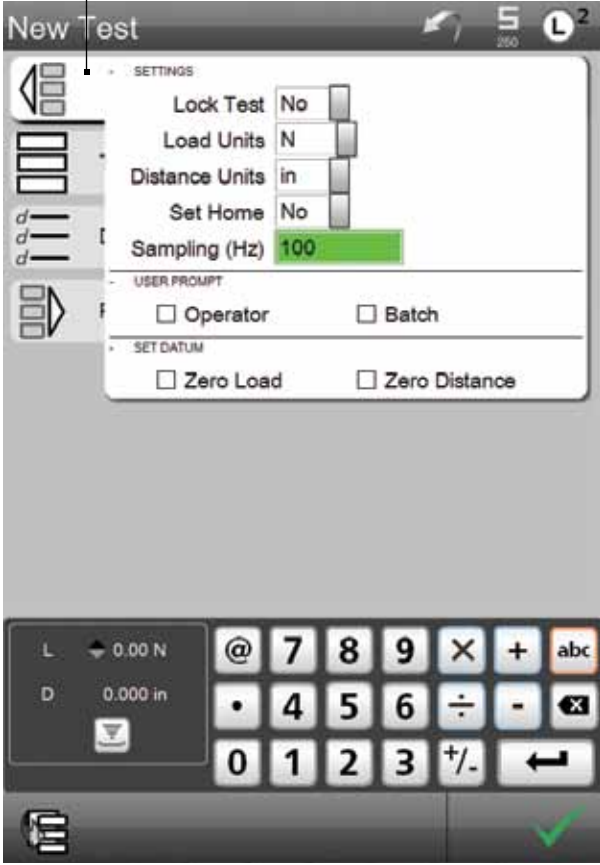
New Test

5
250

L 2

SETTINGS

Lock Test No

Load Units N

Distance Units in

Set Home No

Sampling (Hz) 100

USER PROMPT

☐ Operator ☐ Batch

SET DATUM

☐ Zero Load ☐ Zero Distance

L 0.00 N

D 0.000 in

@ 7 8 9 × + abc

• 4 5 6 ÷ -

0 1 2 3 +/-